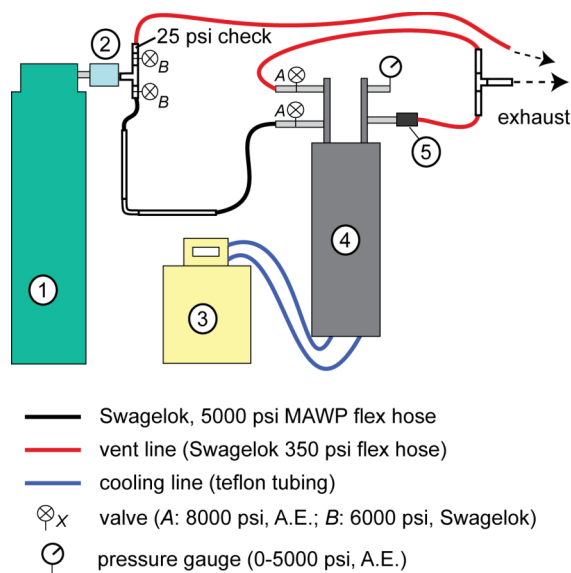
2
25 psi check
B
B
A
A
exhaust
5
4
1
3

Swagelok, 5000 psi MAWP flex hose
vent line (Swagelok 350 psi flex hose)
cooling line (teflon tubing)
X valve (A: 8000 psi, A.E.; B: 6000 psi, Swagelok)
pressure gauge (0-5000 psi, A.E.)